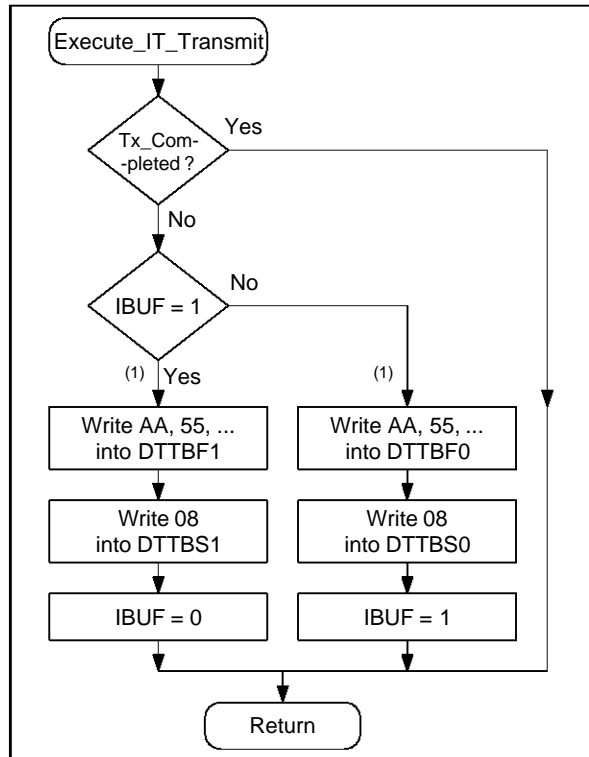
Execute_IT_Transmit

Tx_Completed ?

Yes

No

IBUF = 1

No

(1) Yes

(1)

Write AA, 55, ... into DTTBF1

Write AA, 55, ... into DTTBF0

Write 08 into DTTBS1

Write 08 into DTTBS0

IBUF = 0

IBUF = 1

Return